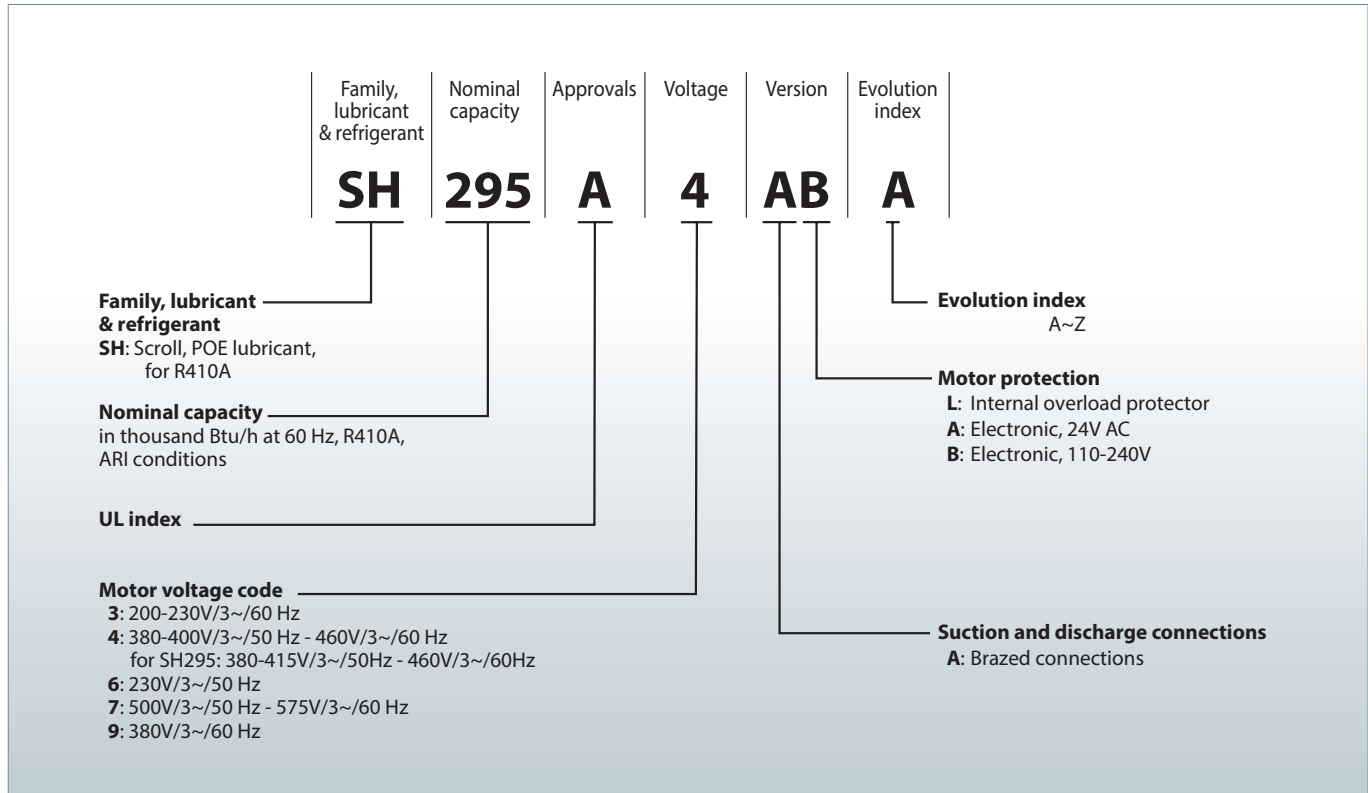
| Family, lubricant & refrigerant | Nominal capacity | Approvals | Voltage | Version | Evolution index |
|---|---|---|---|---|---|
| SH | 295 | A | 4 | AB | A |

Family, lubricant & refrigerant
SH: Scroll, POE lubricant, for R410A

Nominal capacity
in thousand Btu/h at 60 Hz, R410A, ARI conditions

UL index

Motor voltage code
3: 200-230V/3~/60 Hz
4: 380-400V/3~/50 Hz - 460V/3~/60 Hz
for SH295: 380-415V/3~/50Hz - 460V/3~/60Hz
6: 230V/3~/50 Hz
7: 500V/3~/50 Hz - 575V/3~/60 Hz
9: 380V/3~/60 Hz

Evolution index
A~Z

Motor protection
L: Internal overload protector
A: Electronic, 24V AC
B: Electronic, 110-240V

Suction and discharge connections
A: Brazed connections